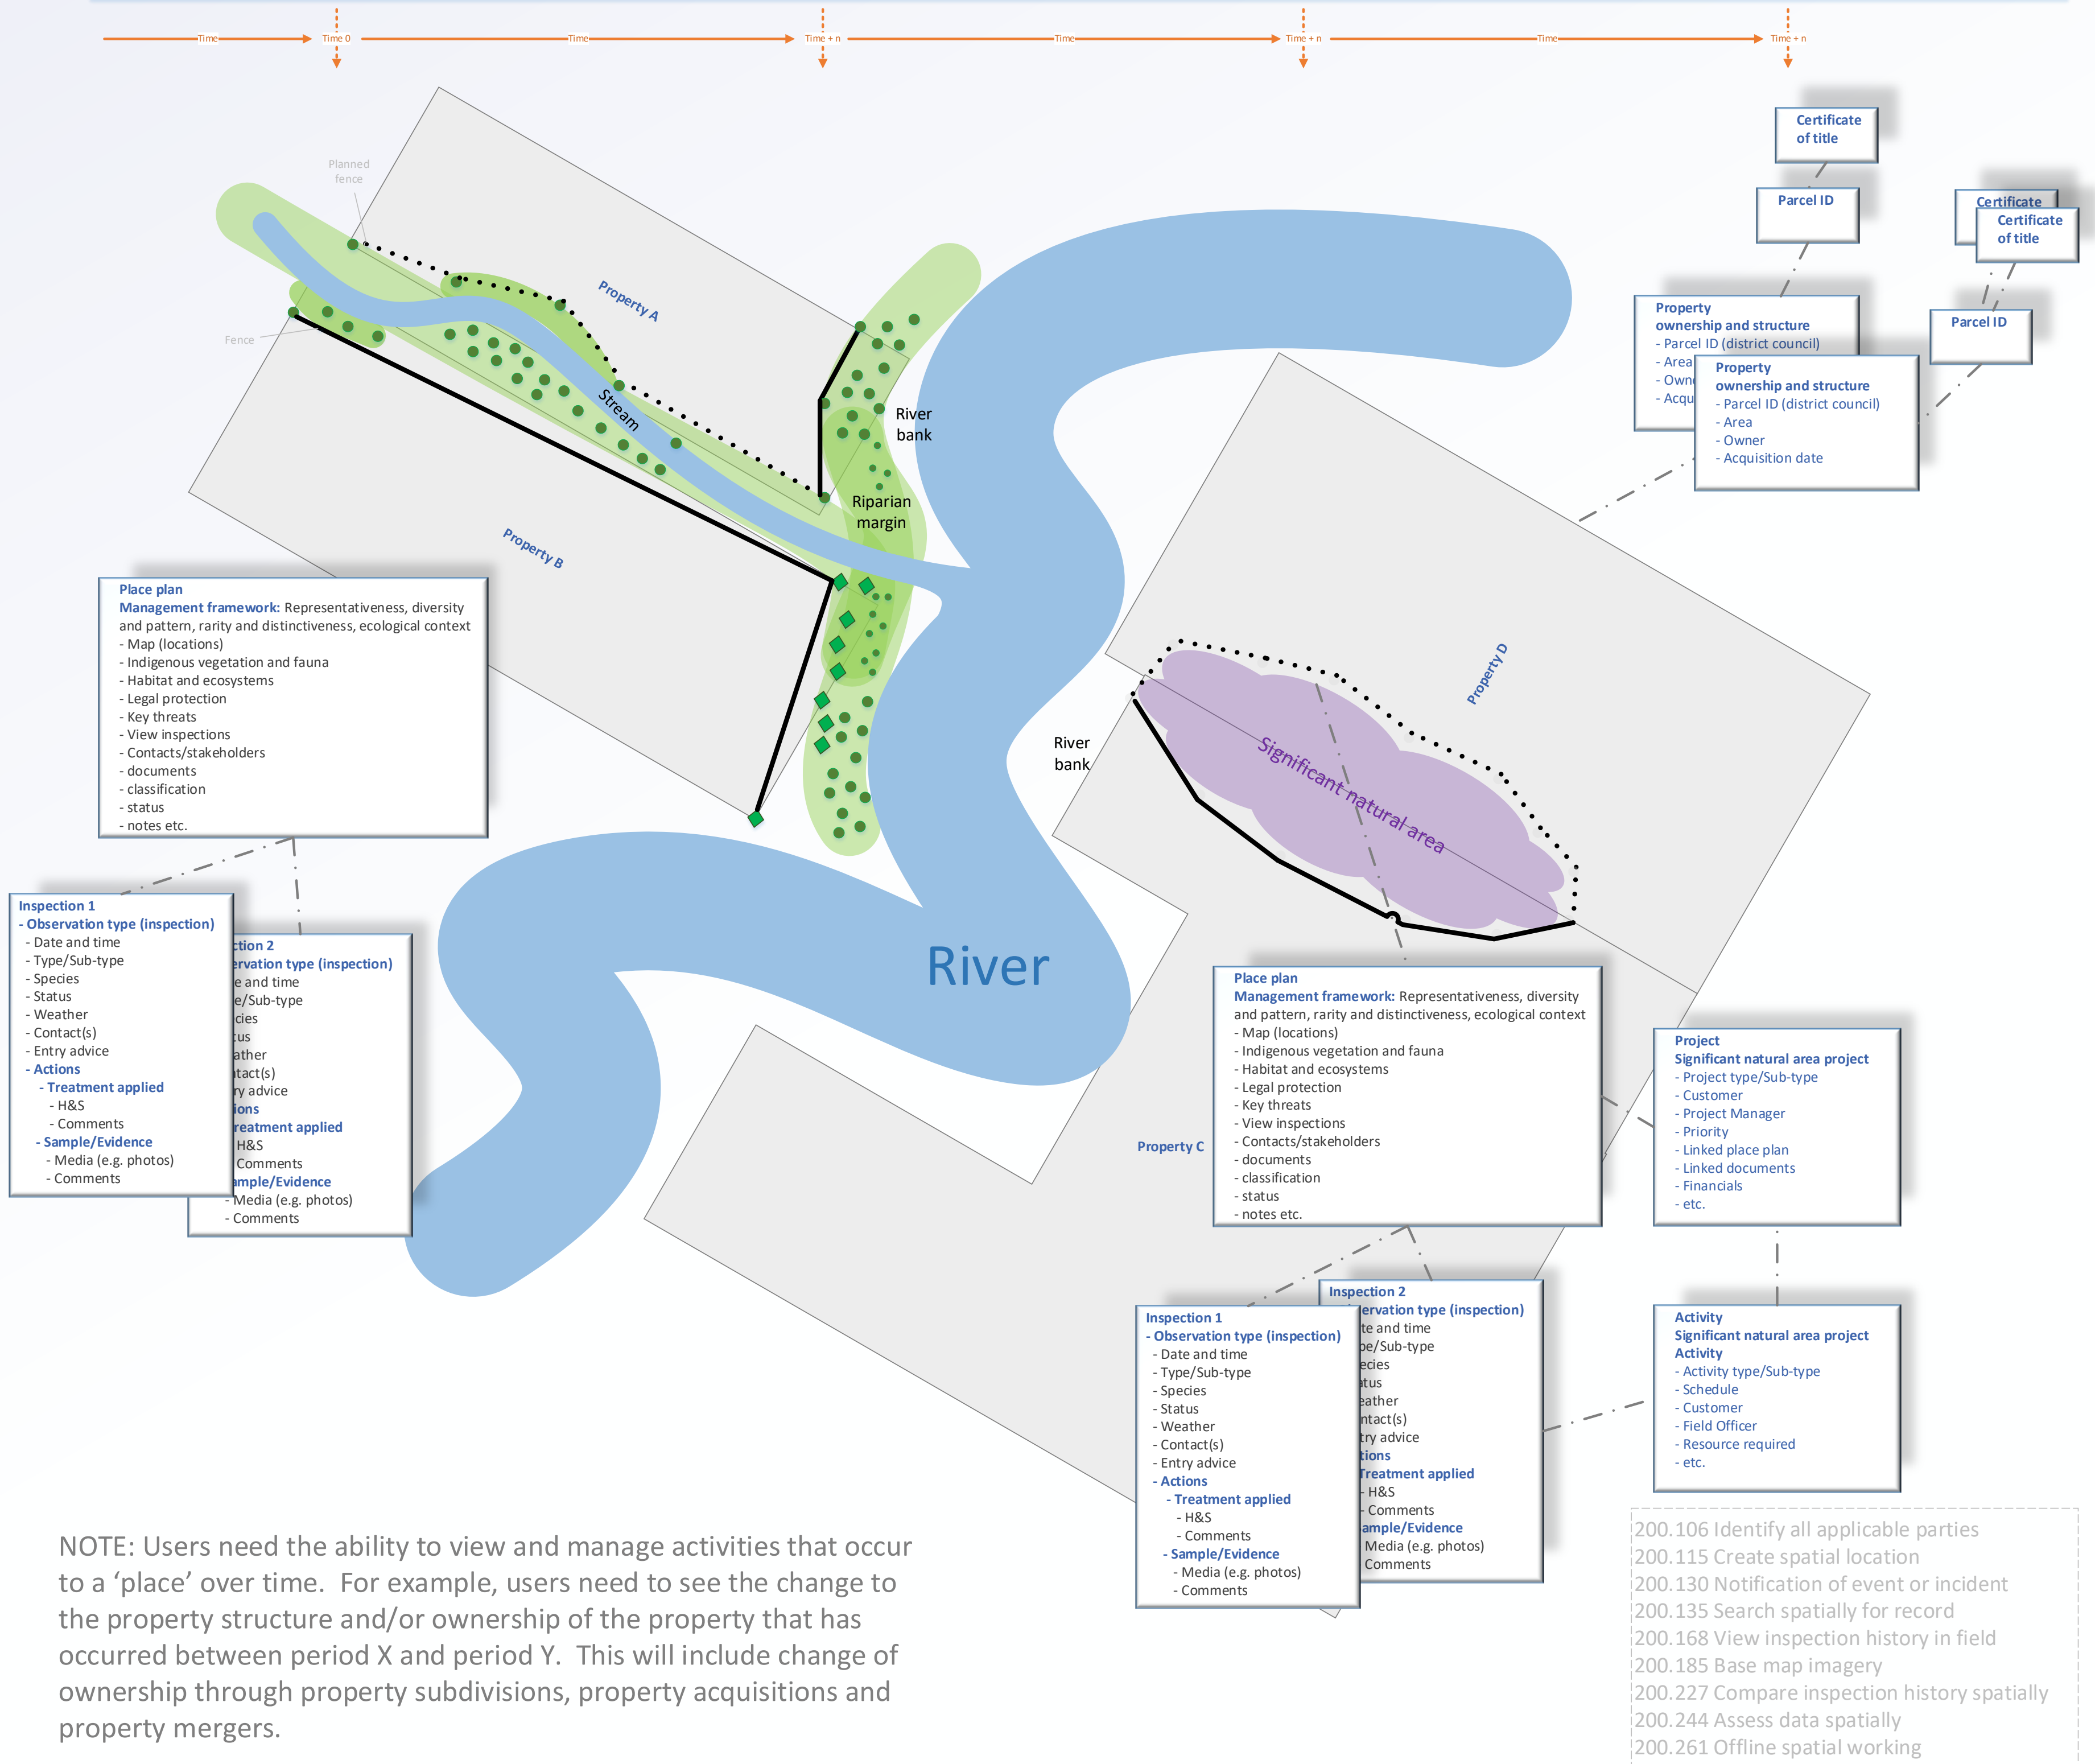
Time Time 0 Time Time + n Time Time + n Time Time + n

Certificate of title

Parcel ID

Certificate

Certificate of title

Parcel ID

Property ownership and structure
- Parcel ID (district council)
- Area
- Own
- Acqu

Property ownership and structure
- Parcel ID (district council)
- Area
- Owner
- Acquisition date

Planned fence

Fence

Property A

Stream

River bank

Riparian margin

Property B

Place plan
Management framework: Representativeness, diversity and pattern, rarity and distinctiveness, ecological context
- Map (locations)
- Indigenous vegetation and fauna
- Habitat and ecosystems
- Legal protection
- Key threats
- View inspections
- Contacts/stakeholders
- documents
- classification
- status
- notes etc.

Inspection 1
- Observation type (inspection)
- Date and time
- Type/Sub-type
- Species
- Status
- Weather
- Contact(s)
- Entry advice
- Actions
- Treatment applied
- H&S
- Comments
- Sample/Evidence
- Media (e.g. photos)
- Comments

ction 2
ervation type (inspection)
e and time
e/Sub-type
cies
tus
ather
tact(s)
ry advice
ions
reatment applied
H&S
Comments
ample/Evidence
- Media (e.g. photos)
- Comments

River bank

River

Property D

Significant natural area

Property C

Place plan
Management framework: Representativeness, diversity and pattern, rarity and distinctiveness, ecological context
- Map (locations)
- Indigenous vegetation and fauna
- Habitat and ecosystems
- Legal protection
- Key threats
- View inspections
- Contacts/stakeholders
- documents
- classification
- status
- notes etc.

Project
Significant natural area project
- Project type/Sub-type
- Customer
- Project Manager
- Priority
- Linked place plan
- Linked documents
- Financials
- etc.

Inspection 2
ervation type (inspection)
te and time
pe/Sub-type
ecies
tus
eather
ntact(s)
try advice
tions
Treatment applied
- H&S
- Comments
ample/Evidence
Media (e.g. photos)
Comments

Inspection 1
- Observation type (inspection)
- Date and time
- Type/Sub-type
- Species
- Status
- Weather
- Contact(s)
- Entry advice
- Actions
- Treatment applied
- H&S
- Comments
- Sample/Evidence
- Media (e.g. photos)
- Comments

Activity
Significant natural area project Activity
- Activity type/Sub-type
- Schedule
- Customer
- Field Officer
- Resource required
- etc.

NOTE: Users need the ability to view and manage activities that occur to a ‘place’ over time. For example, users need to see the change to the property structure and/or ownership of the property that has occurred between period X and period Y. This will include change of ownership through property subdivisions, property acquisitions and property mergers.

200.106 Identify all applicable parties
200.115 Create spatial location
200.130 Notification of event or incident
200.135 Search spatially for record
200.168 View inspection history in field
200.185 Base map imagery
200.227 Compare inspection history spatially
200.244 Assess data spatially
200.261 Offline spatial working